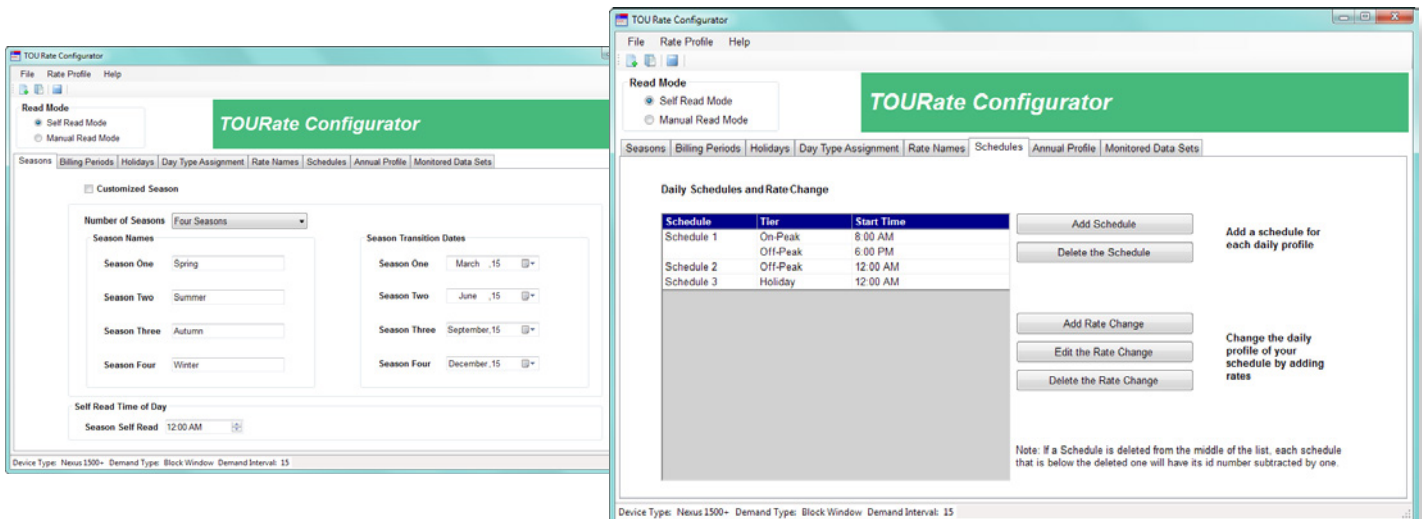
TOU Rate Configurator

File Rate Profile Help

Read Mode
Self Read Mode
Manual Read Mode

TOURate Configurator

Seasons | Billing Periods | Holidays | Day Type Assignment | Rate Names | Schedules | Annual Profile | Monitored Data Sets

Customized Season

Number of Seasons Four Seasons

Season Names
Season One Spring
Season Two Summer
Season Three Autumn
Season Four Winter

Season Transition Dates
Season One March ,15
Season Two June ,15
Season Three September,15
Season Four December,15

Self Read Time of Day
Season Self Read 12:00 AM

Device Type: Nexus 1500+ Demand Type: Block Window Demand Interval: 15

TOU Rate Configurator

File Rate Profile Help

Read Mode
Self Read Mode
Manual Read Mode

TOURate Configurator

Seasons | Billing Periods | Holidays | Day Type Assignment | Rate Names | Schedules | Annual Profile | Monitored Data Sets

Daily Schedules and Rate Change

| Schedule | Tier | Start Time |
|---|---|---|
| Schedule 1 | On-Peak | 8:00 AM |
| | Off-Peak | 6:00 PM |
| Schedule 2 | Off-Peak | 12:00 AM |
| Schedule 3 | Holiday | 12:00 AM |

Add Schedule
Delete the Schedule

Add a schedule for each daily profile

Add Rate Change
Edit the Rate Change
Delete the Rate Change

Change the daily profile of your schedule by adding rates

Note: If a Schedule is deleted from the middle of the list, each schedule that is below the deleted one will have its id number subtracted by one.

Device Type: Nexus 1500+ Demand Type: Block Window Demand Interval: 15